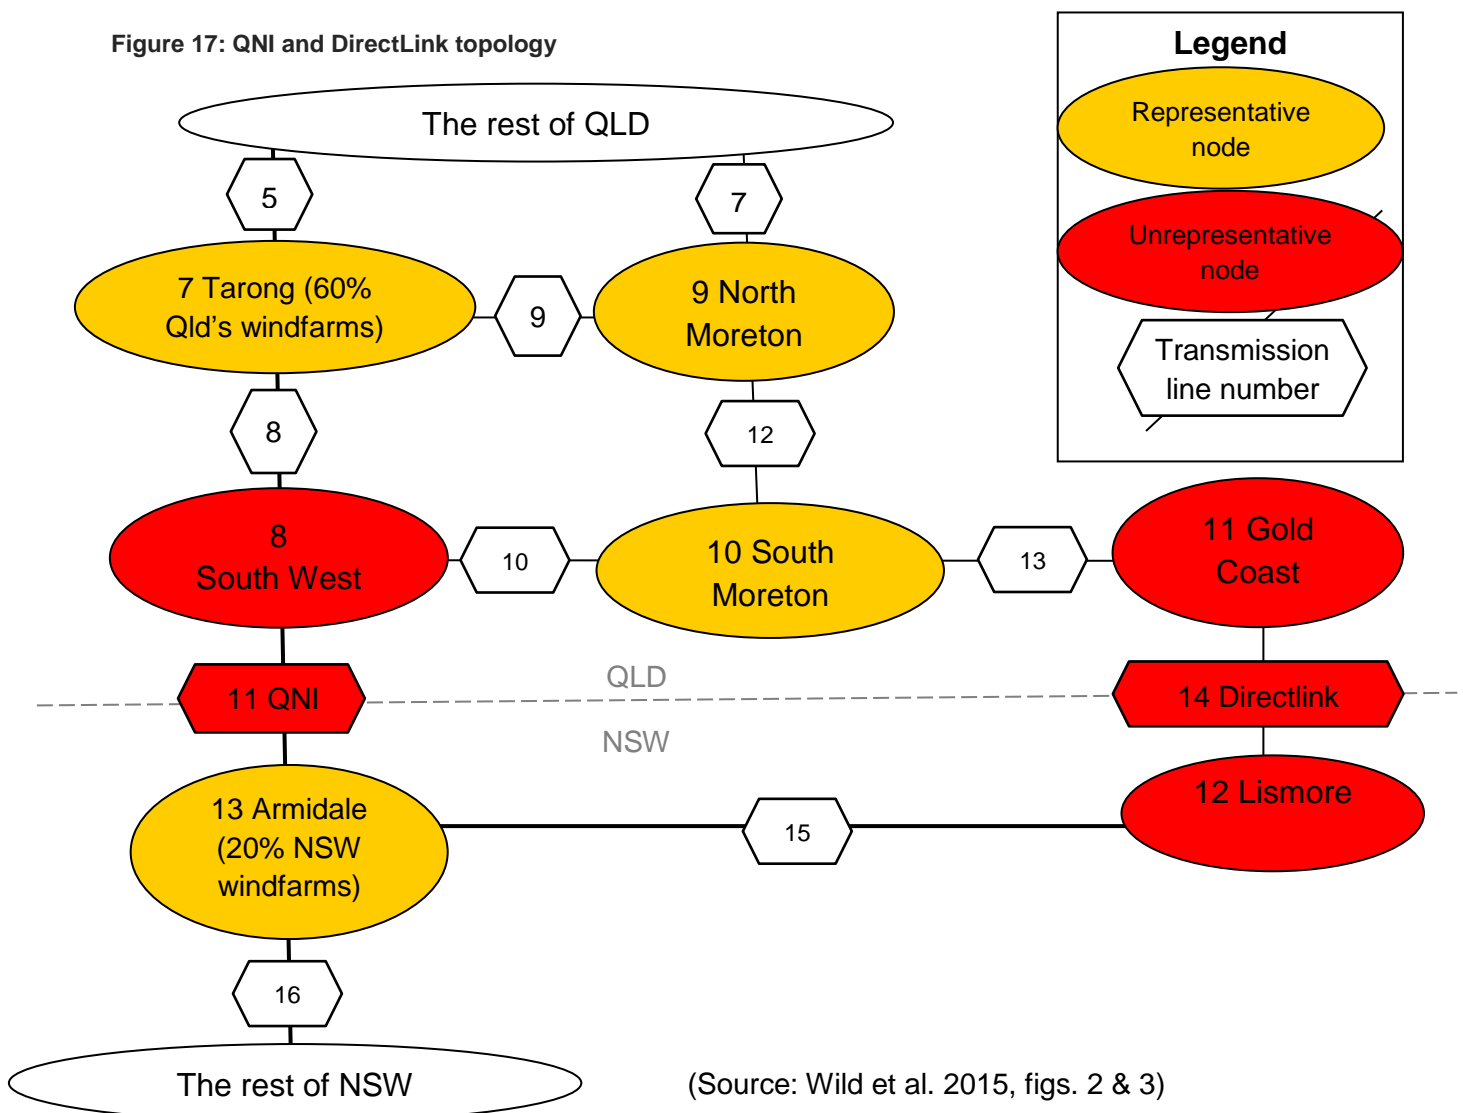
Figure 17: QNI and DirectLink topology

Legend

Representative node

Unrepresentative node

Transmission line number

The rest of QLD

5

7

7 Tarong (60% Qld's windfarms)

9

9 North Moreton

8

12

8 South West

10

10 South Moreton

13

11 Gold Coast

11 QNI

QLD

14 Directlink

NSW

13 Armidale (20% NSW windfarms)

15

12 Lismore

16

The rest of NSW

(Source: Wild et al. 2015, figs. 2 & 3)